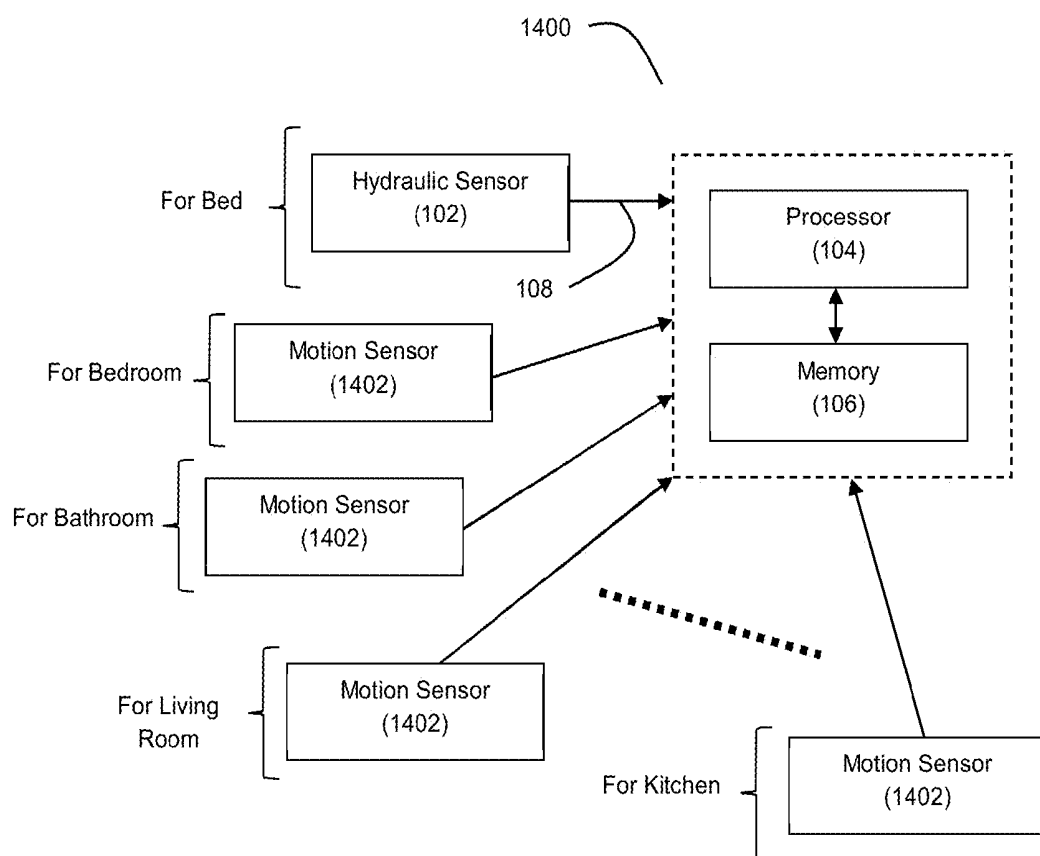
1400

For Bed

Hydraulic Sensor (102)

108

Processor (104)

Memory (106)

For Bedroom

Motion Sensor (1402)

For Bathroom

Motion Sensor (1402)

For Living Room

Motion Sensor (1402)

For Kitchen

Motion Sensor (1402)